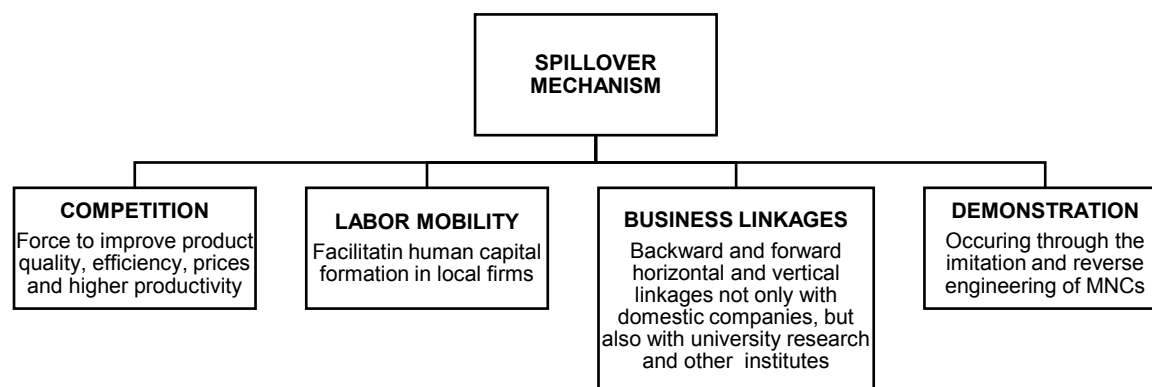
SPILLOVER MECHANISM

COMPETITION
Force to improve product quality, efficiency, prices and higher productivity

LABOR MOBILITY
Facilitatin human capital formation in local firms

BUSINESS LINKAGES
Backward and forward horizontal and vertical linkages not only with domestic companies, but also with university research and other institutes

DEMONSTRATION
Occuring through the imitation and reverse engineering of MNCs